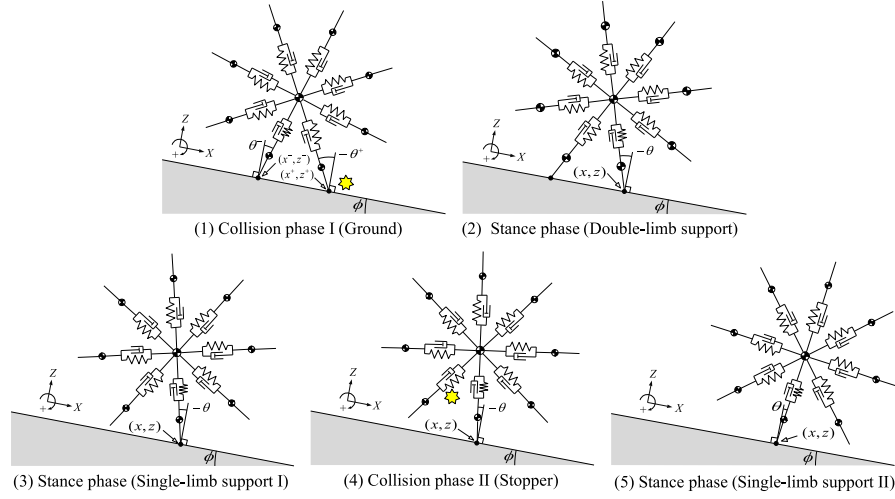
$Z$
$X$
$\theta^-$
$(x^-,z^-)$
$(x^+,z^+)$
$-\theta^+$
$\phi$
(1) Collision phase I (Ground)

$Z$
$X$
$(x,z)$
$-\theta$
$\phi$
(2) Stance phase (Double-limb support)

$Z$
$X$
$-\theta$
$(x,z)$
$\phi$
(3) Stance phase (Single-limb support I)

$(x,z)$
$-\theta$
$\phi$
(4) Collision phase II (Stopper)

$Z$
$X$
$\theta$
$(x,z)$
(5) Stance phase (Single-limb support II)